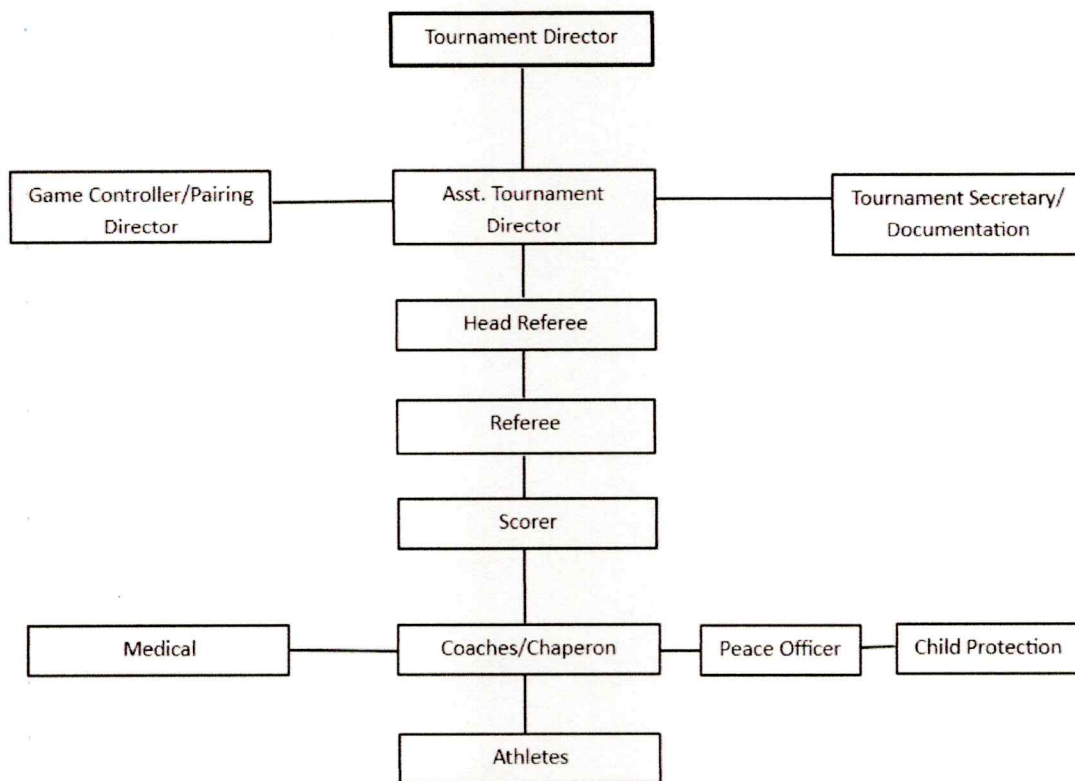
Tournament Director

Game Controller/Pairing Director

Asst. Tournament Director

Tournament Secretary/ Documentation

Head Referee

Referee

Scorer

Medical

Coaches/Chaperon

Peace Officer

Child Protection

Athletes